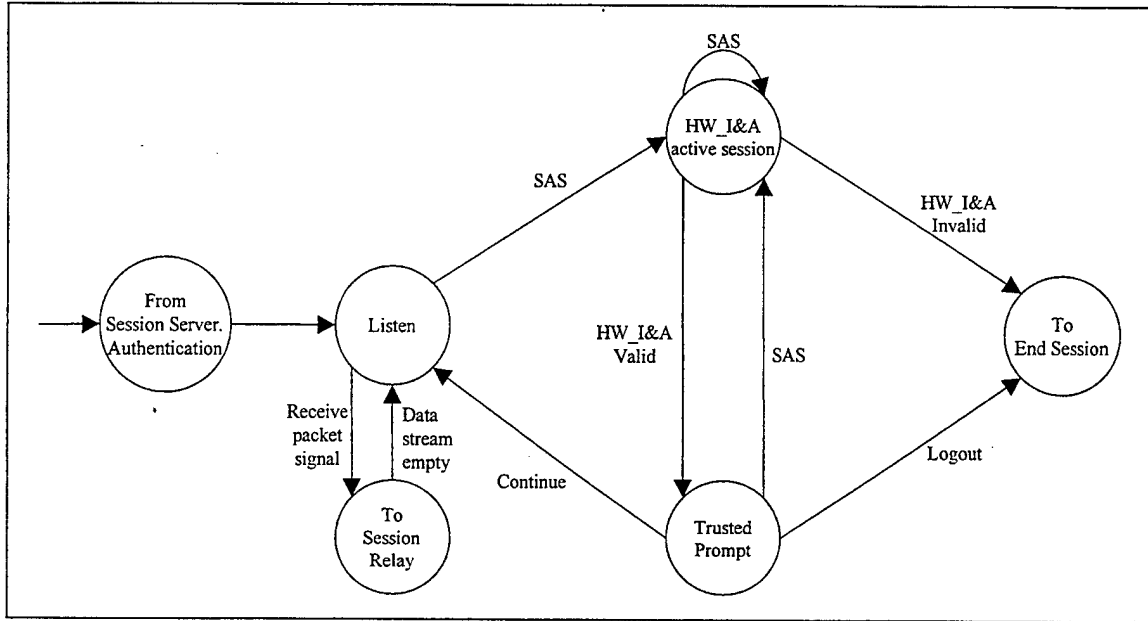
SAS

HW_I&A active session

SAS

HW_I&A Invalid

From Session Server. Authentication

Listen

HW_I&A Valid

SAS

To End Session

Receive packet signal

Data stream empty

Continue

Logout

To Session Relay

Trusted Prompt